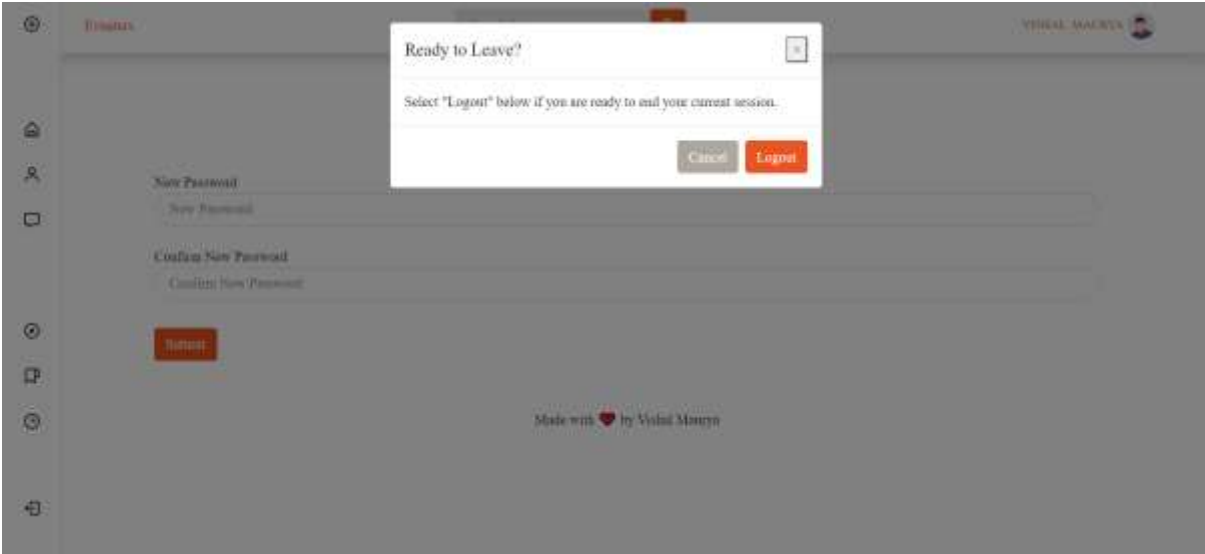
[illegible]

VISHAL MAURYA

Ready to Leave?

×

Select "Logout" below if you are ready to end your current session.

Cancel Logout

New Password

New Password

Confirm New Password

Confirm New Password

Submit

Made with by Vishal Maurya